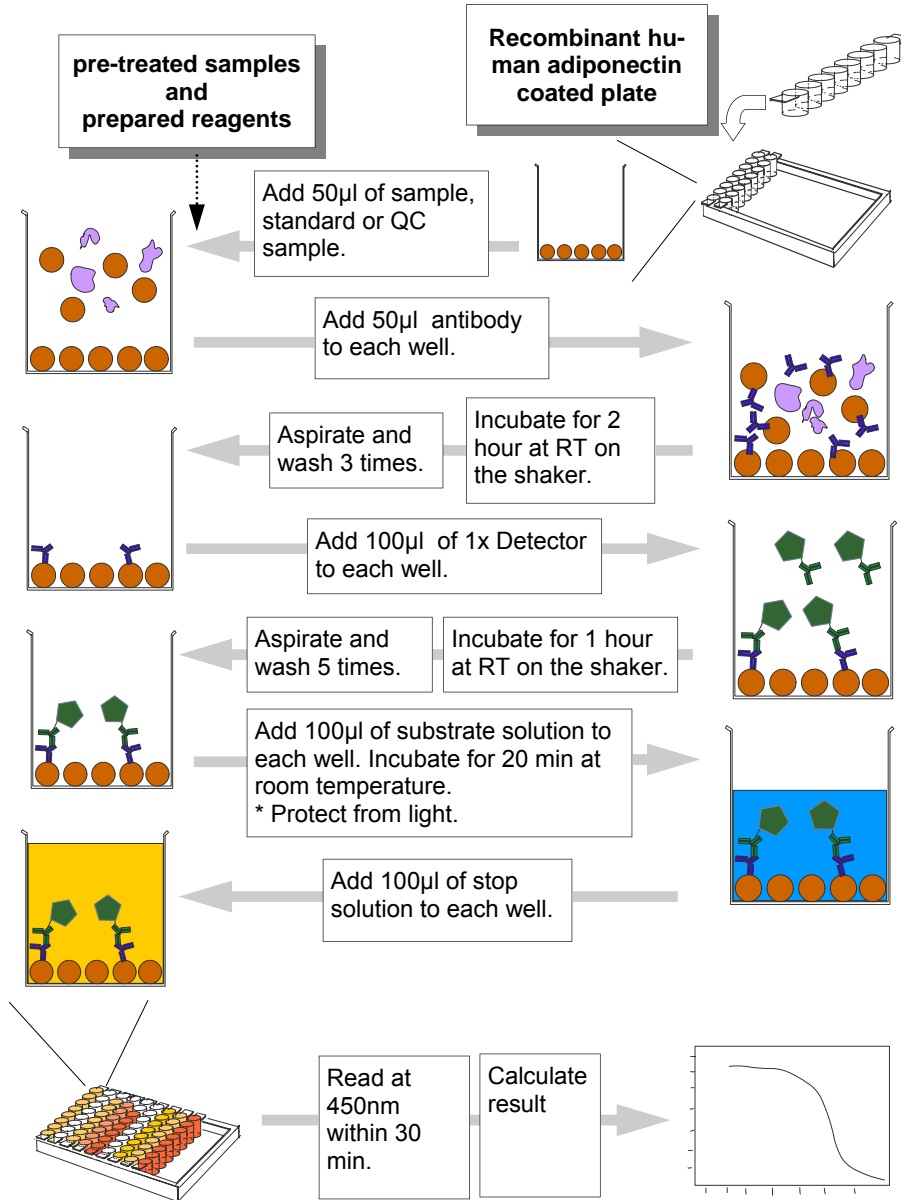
**Recombinant human adiponectin coated plate**

**pre-treated samples and prepared reagents**

Add 50µl of sample, standard or QC sample.

Add 50µl antibody to each well.

Aspirate and wash 3 times.

Incubate for 2 hour at RT on the shaker.

Add 100µl of 1x Detector to each well.

Aspirate and wash 5 times.

Incubate for 1 hour at RT on the shaker.

Add 100µl of substrate solution to each well. Incubate for 20 min at room temperature.
* Protect from light.

Add 100µl of stop solution to each well.

Read at 450nm within 30 min.

Calculate result